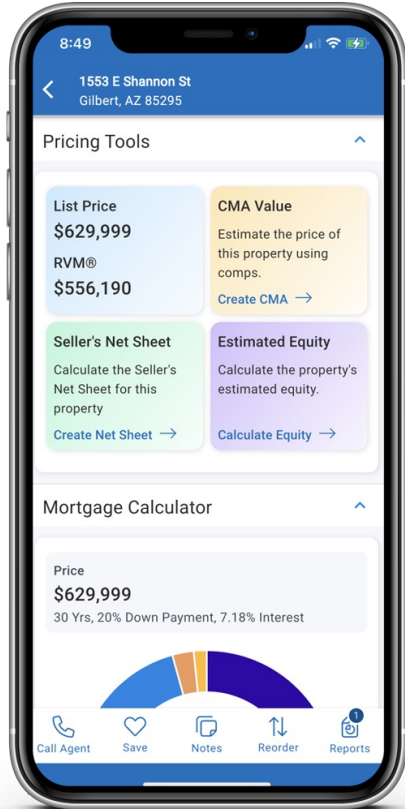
8:49

1553 E Shannon St
Gilbert, AZ 85295

Pricing Tools

List Price
$629,999
RVM®
$556,190

CMA Value
Estimate the price of this property using comps.
Create CMA →

Seller's Net Sheet
Calculate the Seller's Net Sheet for this property
Create Net Sheet →

Estimated Equity
Calculate the property's estimated equity.
Calculate Equity →

Mortgage Calculator

Price
$629,999
30 Yrs, 20% Down Payment, 7.18% Interest

Call Agent
Save
Notes
Reorder
1
Reports